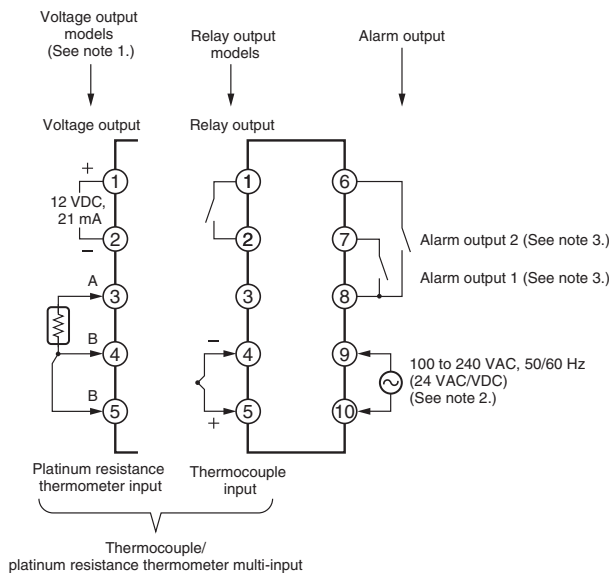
Voltage output models (See note 1.)

Relay output models

Alarm output

Voltage output

Relay output

+

12 VDC, 21 mA

−

A

B

B

1

2

3

4

5

1

2

3

4

5

−

+

6

7

8

9

10

Alarm output 2 (See note 3.)

Alarm output 1 (See note 3.)

100 to 240 VAC, 50/60 Hz (24 VAC/VDC) (See note 2.)

Platinum resistance thermometer input

Thermocouple input

Thermocouple/ platinum resistance thermometer multi-input